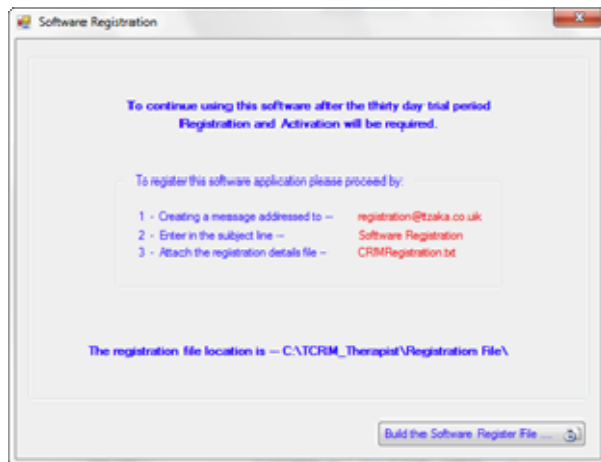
Software Registration

To continue using this software after the thirty day trial period Registration and Activation will be required.

To register this software application please proceed by:

1 - Creating a message addressed to -- registration@ttzaka.co.uk
2 - Enter in the subject line -- Software Registration
3 - Attach the registration details file -- CRMRegistration.txt

The registration file location is -- C:\TCRM_Therapist\Registration File\

Build the Software Register File ...